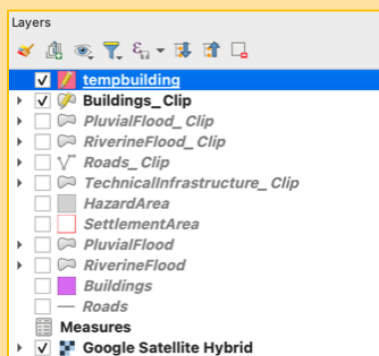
Layers

tempbuilding
Buildings_ Clip
PluvialFlood_ Clip
RiverineFlood_ Clip
Roads_ Clip
TechnicalInfrastructure_ Clip
HazardArea
SettlementArea
PluvialFlood
RiverineFlood
Buildings
Roads
Measures
Google Satellite Hybrid